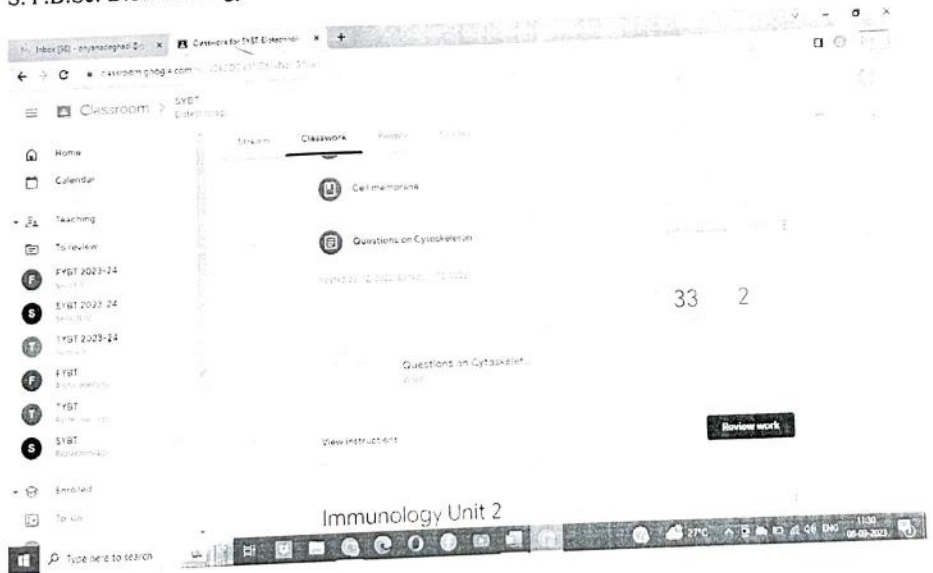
S.Y.B.Sc. Biotechnology

Inbox (50) - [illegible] × Classwork for SYBT Biotechnol × +

classroom.google.com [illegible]

Classroom > SYBT Biotechnology

Stream Classwork People Grades

Home

Calendar

Teaching

To review

FYBT 2023-24

SYBT 2023-24

TYBT 2023-24

FYBT

TYBT

SYBT

Enrolled

To do

Cell membrane

Questions on Cytoskeleton

Posted 22-12-2022 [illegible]

33 2

Questions on Cytoskelet...

Review work

View instructions

Immunology Unit 2

Type here to search

27°C ENG 11:30 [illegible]